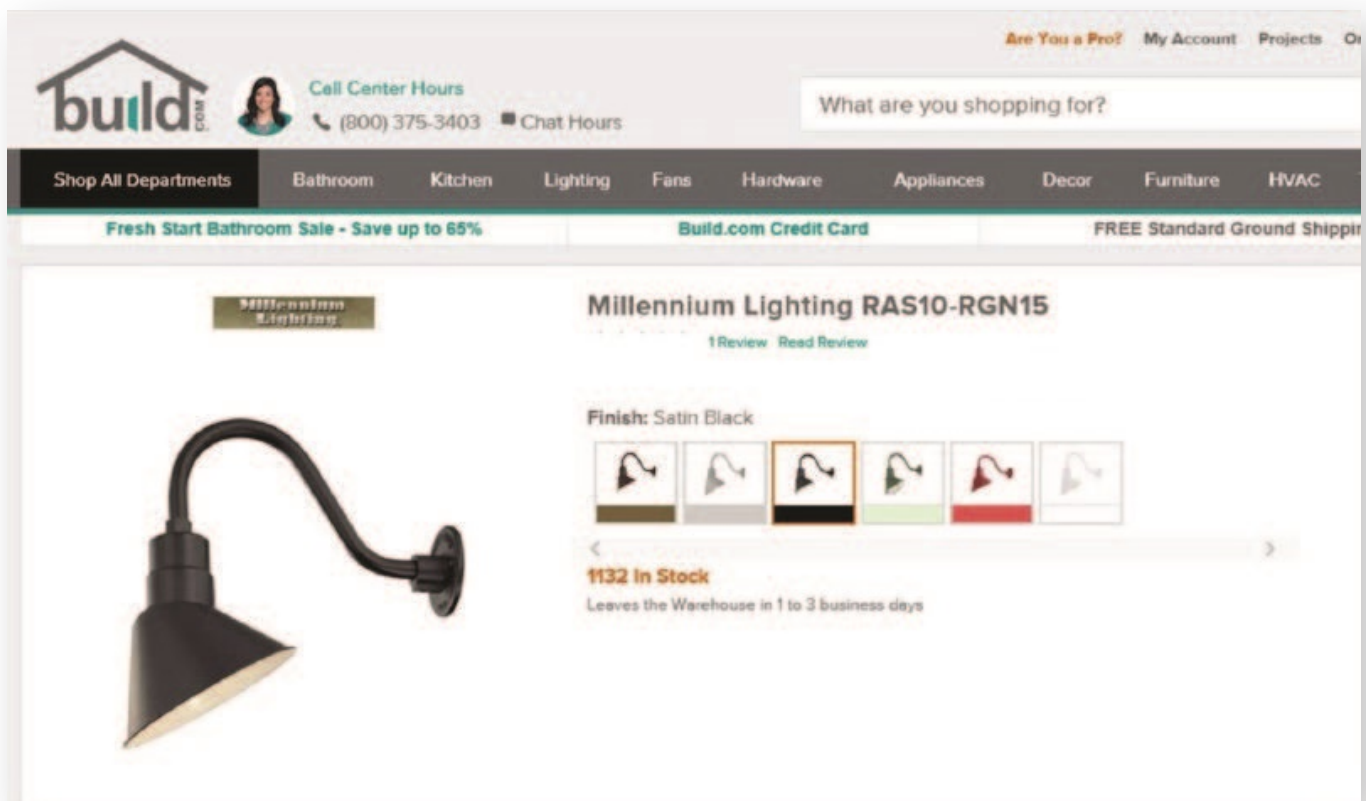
Are You a Pro? My Account Projects O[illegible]

build.com

Call Center Hours
(800) 375-3403 Chat Hours

What are you shopping for?

Shop All Departments Bathroom Kitchen Lighting Fans Hardware Appliances Decor Furniture HVAC

Fresh Start Bathroom Sale - Save up to 65%
Build.com Credit Card
FREE Standard Ground Shippi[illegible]

Millennium Lighting

Millennium Lighting RAS10-RGN15

1 Review Read Review

Finish: Satin Black

1132 In Stock
Leaves the Warehouse in 1 to 3 business days